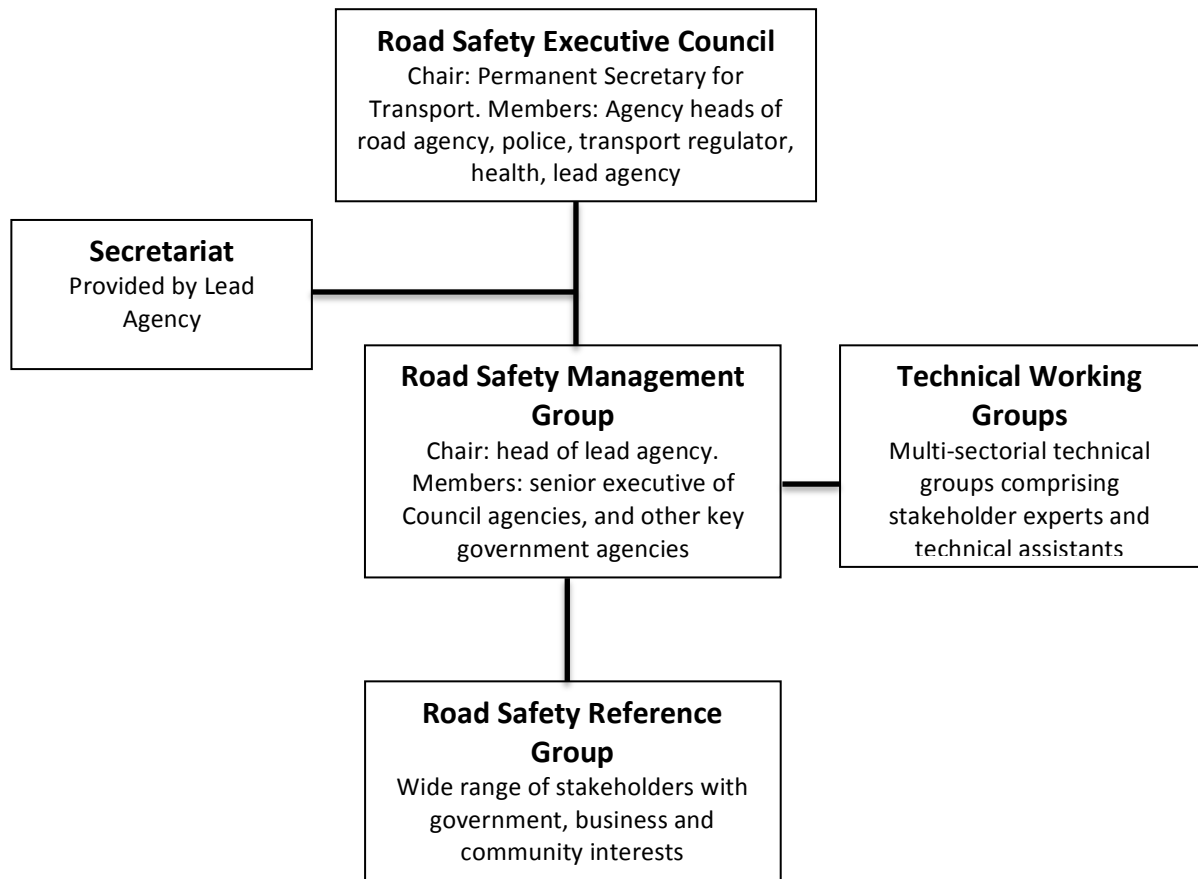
**Road Safety Executive Council**
Chair: Permanent Secretary for Transport. Members: Agency heads of road agency, police, transport regulator, health, lead agency

**Secretariat**
Provided by Lead Agency

**Road Safety Management Group**
Chair: head of lead agency. Members: senior executive of Council agencies, and other key government agencies

**Technical Working Groups**
Multi-sectorial technical groups comprising stakeholder experts and technical assistants

**Road Safety Reference Group**
Wide range of stakeholders with government, business and community interests